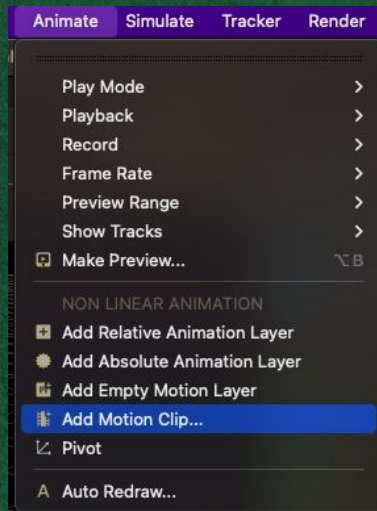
Animate Simulate Tracker Render

Play Mode
Playback
Record
Frame Rate
Preview Range
Show Tracks
Make Preview... ⌥B

NON LINEAR ANIMATION
Add Relative Animation Layer
Add Absolute Animation Layer
Add Empty Motion Layer
Add Motion Clip...
Pivot

Auto Redraw...